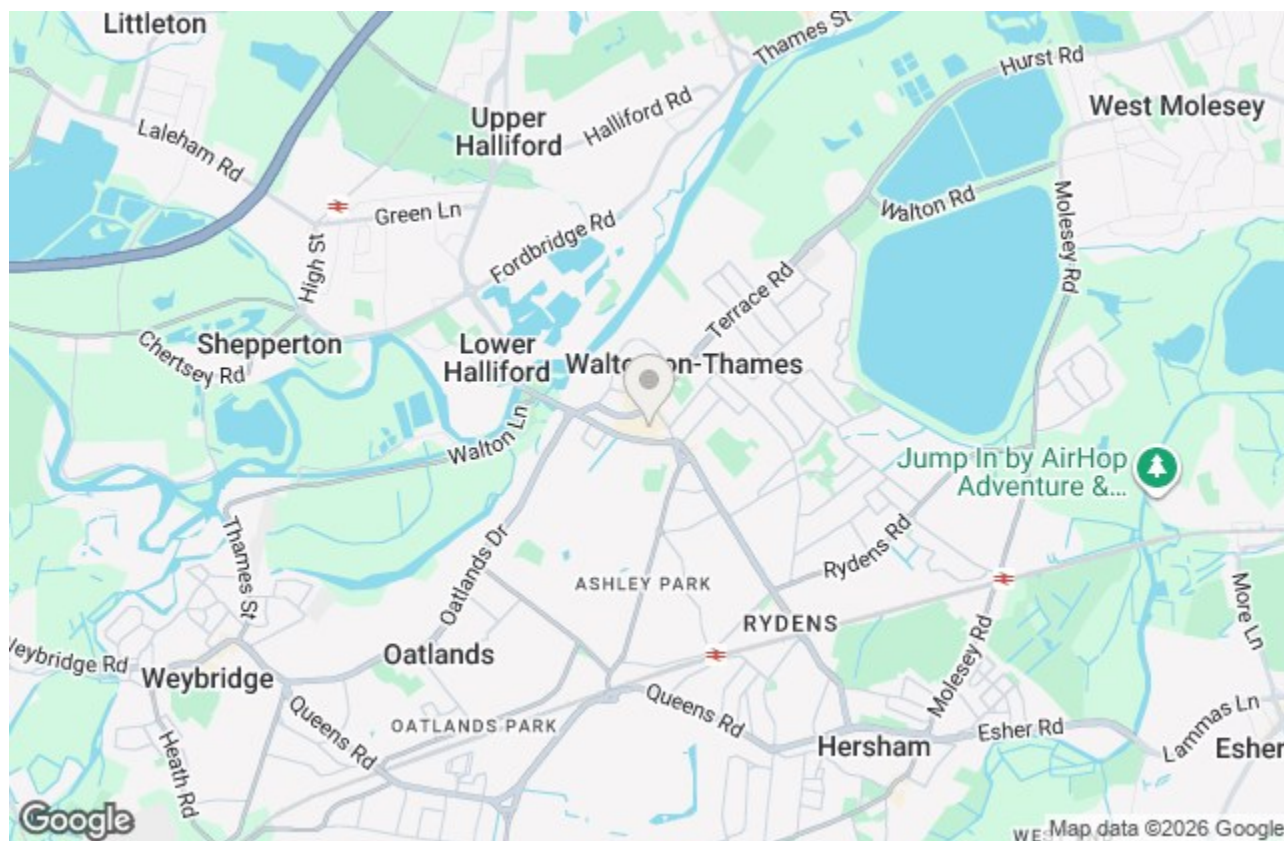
Littleton
Thames St
Hurst Rd
Upper Halliford
Halliford Rd
West Molesey
Laleham Rd
Green Ln
Fordbridge Rd
Walton Rd
Molesey Rd
High St
Terrace Rd
Shepperton
Chertsey Rd
Lower Halliford
Walto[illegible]on-Thames
Walton Ln
Jump In by AirHop Adventure &...
Thames St
Oatlands Dr
Rydens Rd
ASHLEY PARK
More Ln
RYDENS
Weybridge Rd
Oatlands
Weybridge
Molesey Rd
Queens Rd
Queens Rd
Heath Rd
OATLANDS PARK
Hersham
Esher Rd
Lammas Ln
Esher
Google
WE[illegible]
Map data ©2026 Google